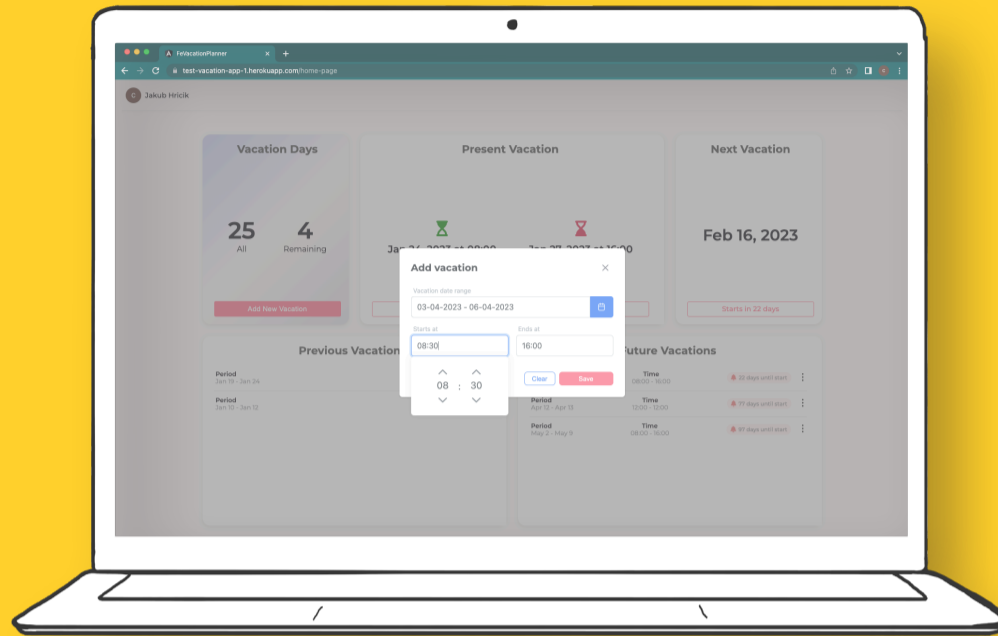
FeVacationPlanner
test-vacation-app-1.herokuapp.com/home-page

Jakub Hricik

Vacation Days
25
All
4
Remaining
Add New Vacation

Present Vacation
Jan 24, 2023 at 08:00
Jan 27, 2023 at 16:00

Next Vacation
Feb 16, 2023
Starts in 22 days

Previous Vacations
Period
Jan 19 - Jan 24
Period
Jan 10 - Jan 12

Future Vacations
Time
08:00 - 16:00
22 days until start
Period
Apr 12 - Apr 15
Time
12:00 - 12:00
77 days until start
Period
May 2 - May 9
Time
08:00 - 16:00
97 days until start

Add vacation
Vacation date range
03-04-2023 - 06-04-2023
Starts at
08:30
Ends at
16:00
08 : 30
Clear
Save